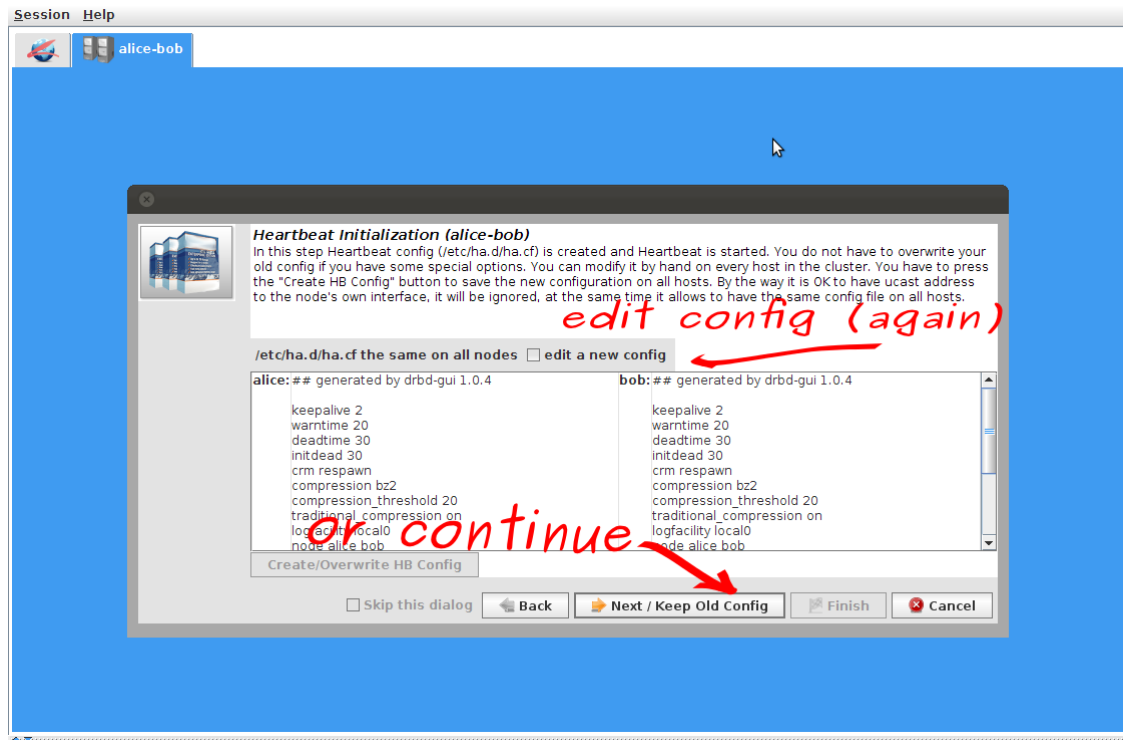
Session Help

alice-bob

Heartbeat Initialization (alice-bob)
In this step Heartbeat config (/etc/ha.d/ha.cf) is created and Heartbeat is started. You do not have to overwrite your old config if you have some special options. You can modify it by hand on every host in the cluster. You have to press the "Create HB Config" button to save the new configuration on all hosts. By the way it is OK to have ucast address to the node's own interface, it will be ignored, at the same time it allows to have the same config file on all hosts.

edit config (again)

/etc/ha.d/ha.cf the same on all nodes ☐ edit a new config

alice: ## generated by drbd-gui 1.0.4

keepalive 2
warntime 20
deadtime 30
initdead 30
crm respawn
compression bz2
compression_threshold 20
traditional_compression on
logfacility local0
node alice bob

bob: ## generated by drbd-gui 1.0.4

keepalive 2
warntime 20
deadtime 30
initdead 30
crm respawn
compression bz2
compression_threshold 20
traditional_compression on
logfacility local0
node alice bob

or continue

Create/Overwrite HB Config

☐ Skip this dialog Back Next / Keep Old Config Finish Cancel